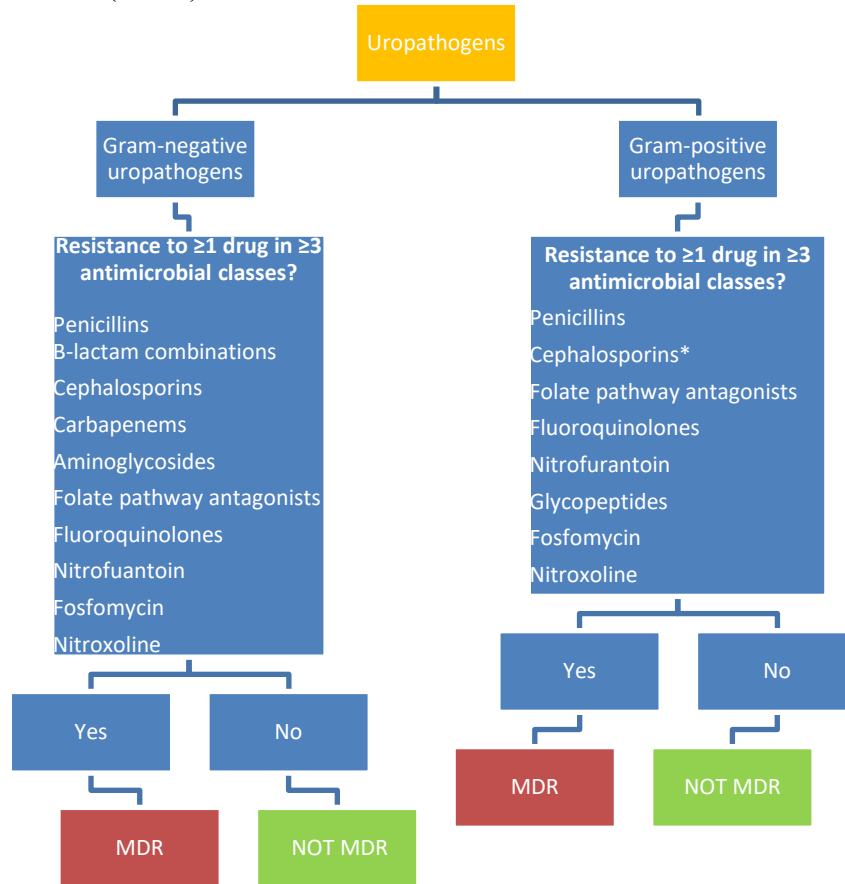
Uropathogens

Gram-negative uropathogens

Resistance to ≥1 drug in ≥3 antimicrobial classes?

Penicillins
B-lactam combinations
Cephalosporins
Carbapenems
Aminoglycosides
Folate pathway antagonists
Fluoroquinolones
Nitrofuantoin
Fosfomycin
Nitroxoline

Yes

No

MDR

NOT MDR

Gram-positive uropathogens

Resistance to ≥1 drug in ≥3 antimicrobial classes?

Penicillins
Cephalosporins*
Folate pathway antagonists
Fluoroquinolones
Nitrofurantoin
Glycopeptides
Fosfomycin
Nitroxoline

Yes

No

MDR

NOT MDR